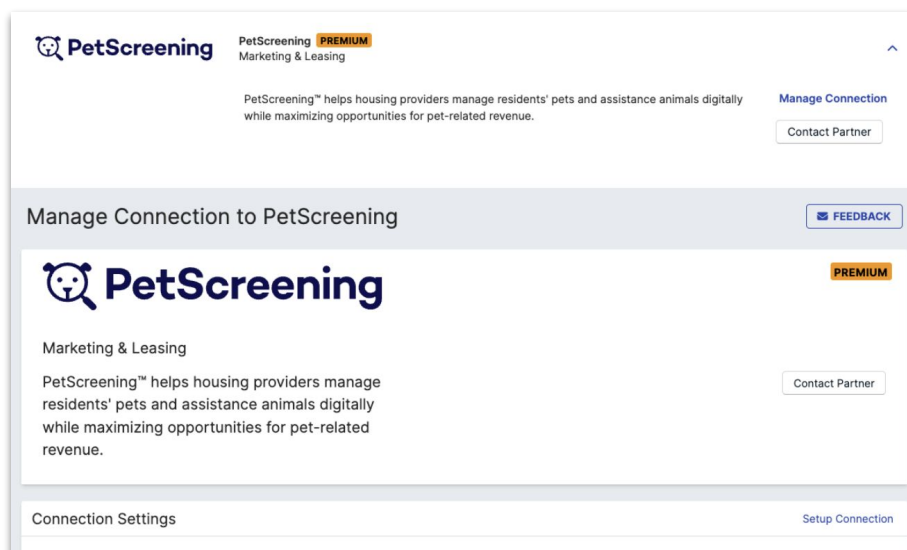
PetScreening

PetScreening PREMIUM
Marketing & Leasing

PetScreening™ helps housing providers manage residents' pets and assistance animals digitally while maximizing opportunities for pet-related revenue.

Manage Connection

Contact Partner

Manage Connection to PetScreening

FEEDBACK

PetScreening

PREMIUM

Marketing & Leasing

PetScreening™ helps housing providers manage residents' pets and assistance animals digitally while maximizing opportunities for pet-related revenue.

Contact Partner

Connection Settings

Setup Connection